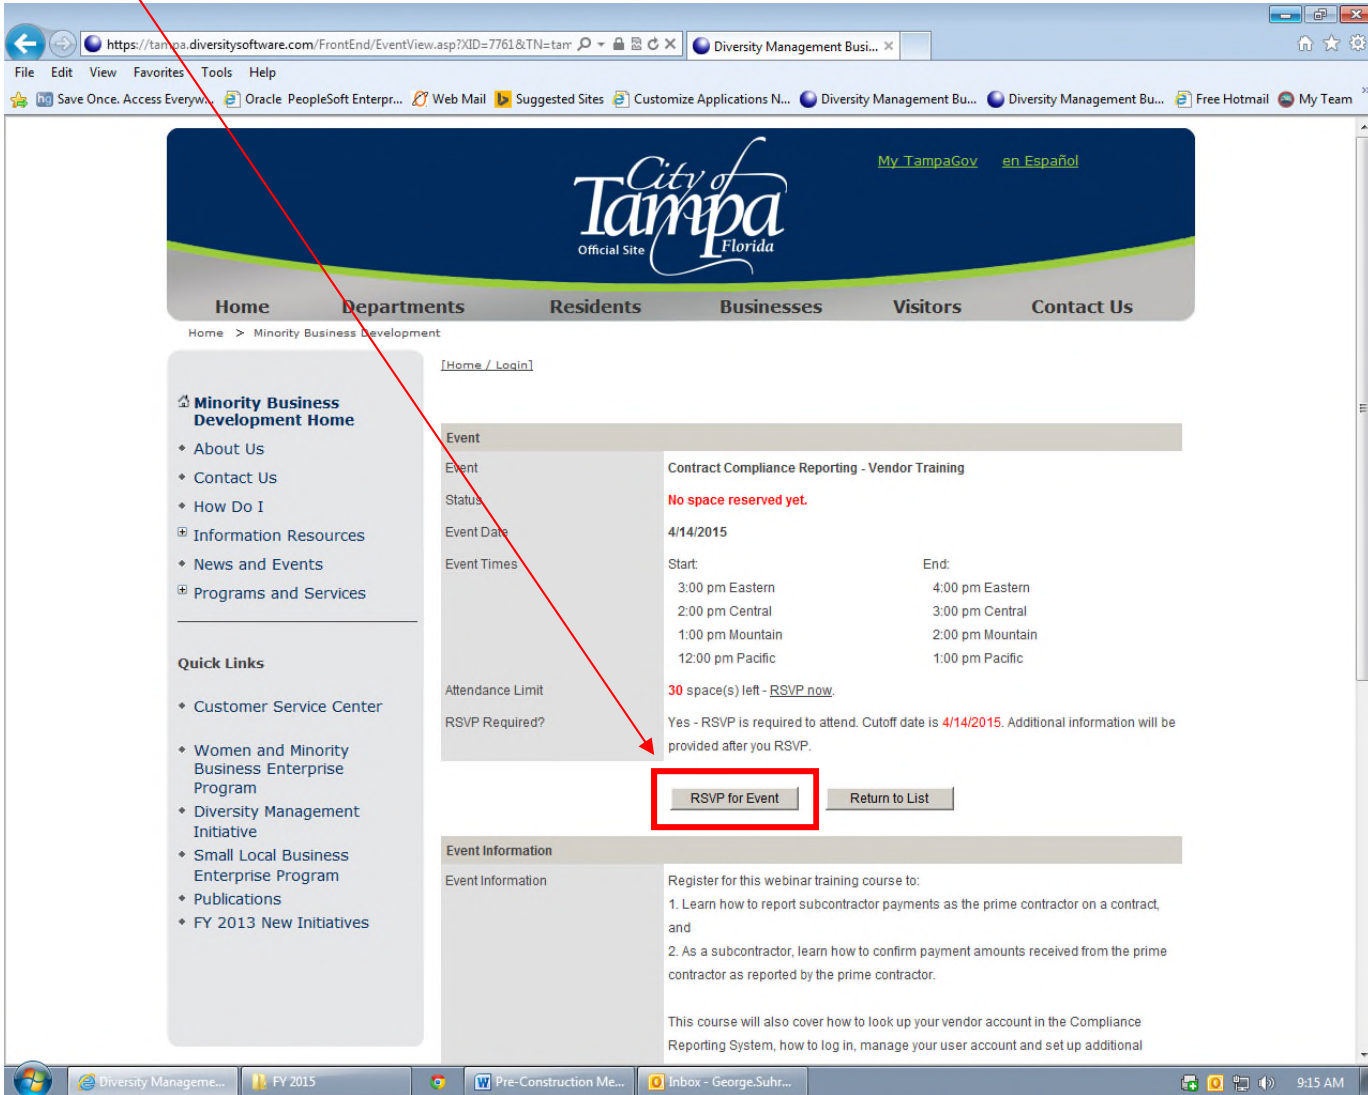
https://tampa.diversitysoftware.com/FrontEnd/EventView.asp?XID=7761&TN=tam

Diversity Management Busi...

File Edit View Favorites Tools Help

Save Once. Access Everyw... Oracle PeopleSoft Enterpr... Web Mail Suggested Sites Customize Applications N... Diversity Management Bu... Diversity Management Bu... Free Hotmail My Team

City of Tampa Florida Official Site

My TampaGov en Español

Home Departments Residents Businesses Visitors Contact Us

Home > Minority Business Development

Minority Business Development Home
About Us
Contact Us
How Do I
Information Resources
News and Events
Programs and Services

Quick Links

Customer Service Center
Women and Minority Business Enterprise Program
Diversity Management Initiative
Small Local Business Enterprise Program
Publications
FY 2013 New Initiatives

[Home / Login]

| Event | |
|---|---|
| Event | Contract Compliance Reporting - Vendor Training |
| Status | No space reserved yet. |
| Event Date | 4/14/2015 |
| Event Times | Start: 3:00 pm Eastern, 2:00 pm Central, 1:00 pm Mountain, 12:00 pm Pacific — End: 4:00 pm Eastern, 3:00 pm Central, 2:00 pm Mountain, 1:00 pm Pacific |
| Attendance Limit | 30 space(s) left - RSVP now. |
| RSVP Required? | Yes - RSVP is required to attend. Cutoff date is 4/14/2015. Additional information will be provided after you RSVP. |

RSVP for Event Return to List

| Event Information | |
|---|---|
| Event Information | Register for this webinar training course to: 1. Learn how to report subcontractor payments as the prime contractor on a contract, and 2. As a subcontractor, learn how to confirm payment amounts received from the prime contractor as reported by the prime contractor. This course will also cover how to look up your vendor account in the Compliance Reporting System, how to log in, manage your user account and set up additional |

Diversity Manageme... FY 2015 Pre-Construction Me... Inbox - George.Suhr... 9:15 AM